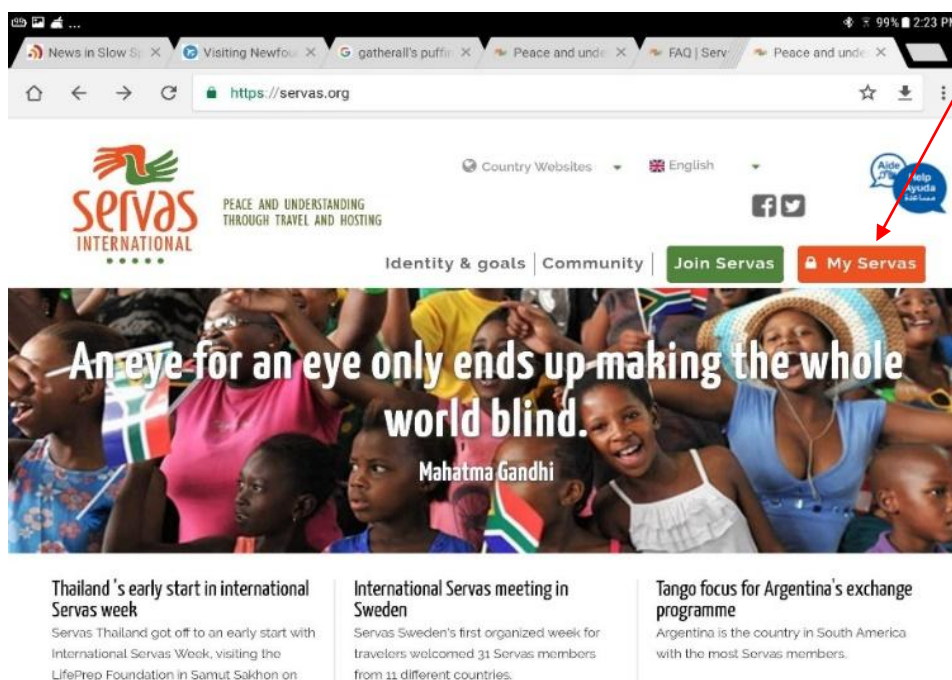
99% 2:23 PM

News in Slow Sp ×
Visiting Newfou ×
gatherall's puffi ×
Peace and unde ×
FAQ | Serv ×
Peace and unde ×

https://servas.org

Servas INTERNATIONAL

PEACE AND UNDERSTANDING THROUGH TRAVEL AND HOSTING

Country Websites
English

Aide Help ayuda مساعدة

Identity & goals | Community | Join Servas | My Servas

An eye for an eye only ends up making the whole world blind.

Mahatma Gandhi

Thailand 's early start in international Servas week

Servas Thailand got off to an early start with International Servas Week, visiting the LifePrep Foundation in Samut Sakhon on

International Servas meeting in Sweden

Servas Sweden's first organized week for travelers welcomed 31 Servas members from 11 different countries.

Tango focus for Argentina's exchange programme

Argentina is the country in South America with the most Servas members.